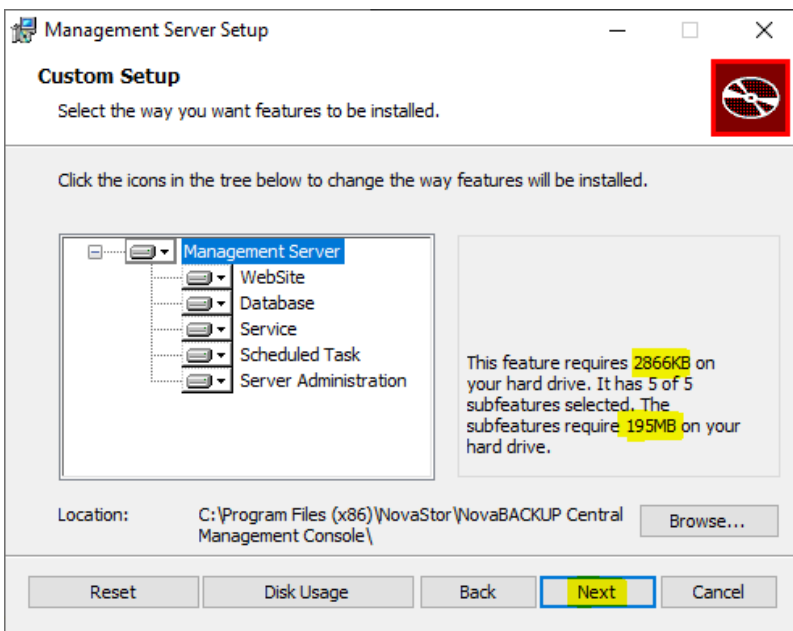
Management Server Setup

Custom Setup

Select the way you want features to be installed.

Click the icons in the tree below to change the way features will be installed.

Management Server
WebSite
Database
Service
Scheduled Task
Server Administration

This feature requires 2866KB on your hard drive. It has 5 of 5 subfeatures selected. The subfeatures require 195MB on your hard drive.

Location: C:\Program Files (x86)\NovaStor\NovaBACKUP Central Management Console\

Browse...

Reset

Disk Usage

Back

Next

Cancel